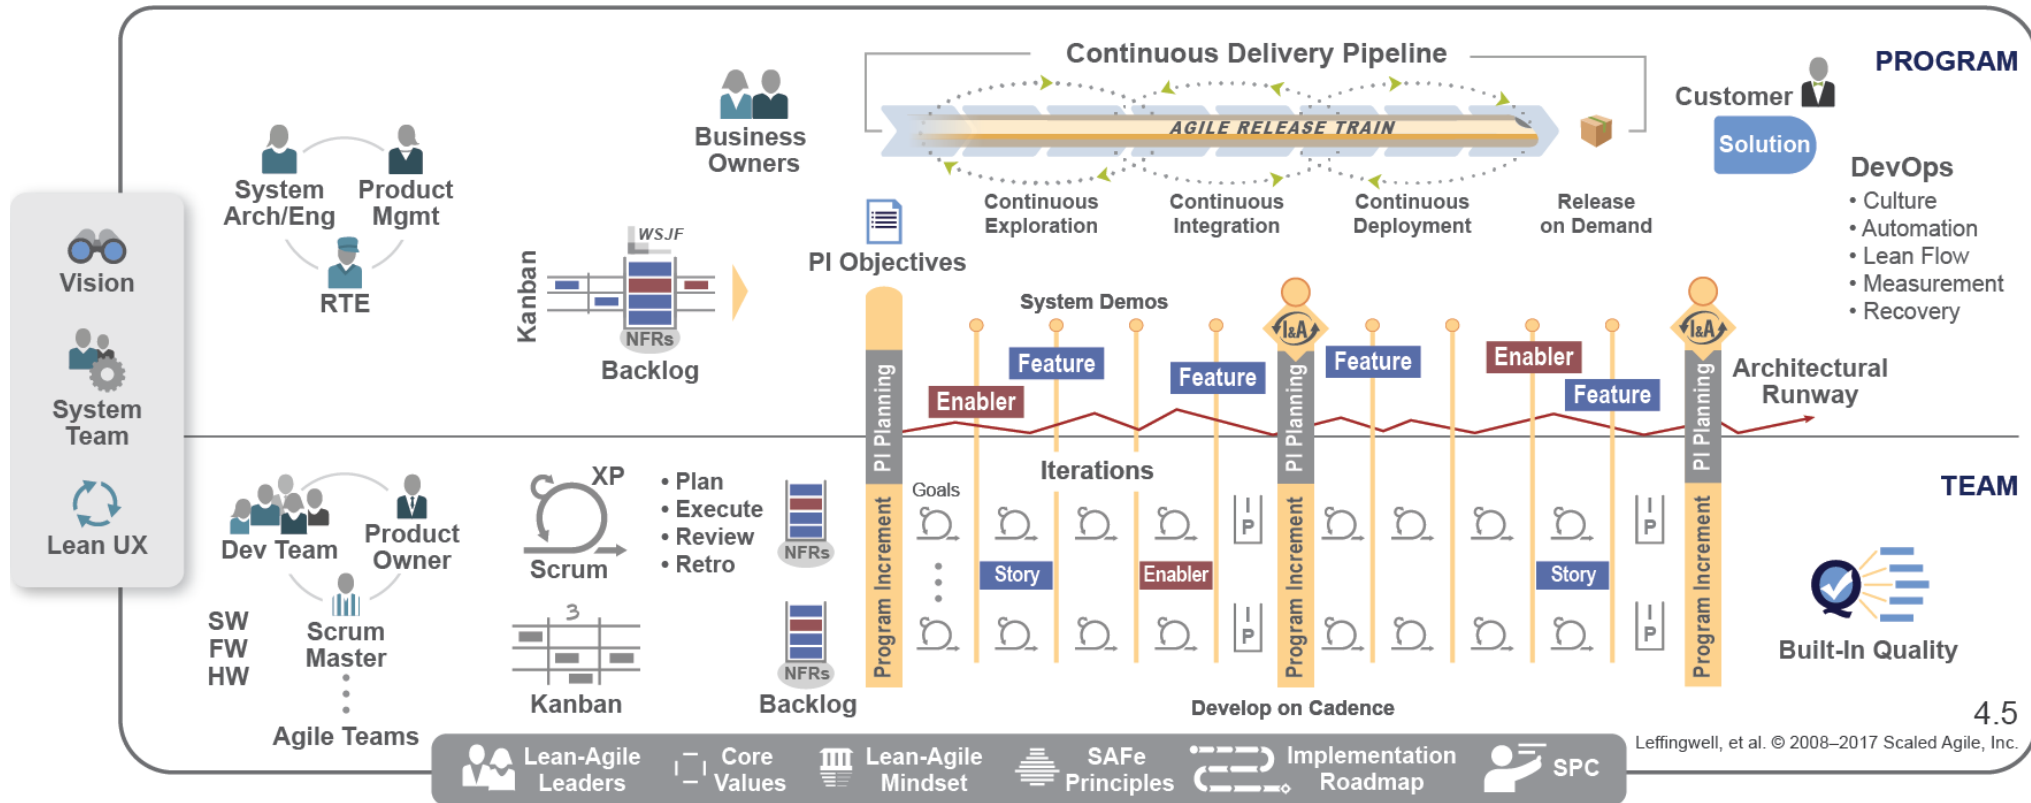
Continuous Delivery Pipeline

PROGRAM

AGILE RELEASE TRAIN

Customer

Solution

Business Owners

System Arch/Eng

Product Mgmt

RTE

Vision

System Team

Lean UX

WSJF

Kanban

NFRs

Backlog

PI Objectives

Continuous Exploration

Continuous Integration

Continuous Deployment

Release on Demand

DevOps
• Culture
• Automation
• Lean Flow
• Measurement
• Recovery

System Demos

I&A

I&A

Feature

Feature

Feature

Enabler

Enabler

Feature

Architectural Runway

PI Planning

PI Planning

PI Planning

Iterations

Goals

TEAM

Dev Team

Product Owner

XP

Scrum

• Plan
• Execute
• Review
• Retro

NFRs

Program Increment

Program Increment

Program Increment

Story

Enabler

Story

P

P

P

P

Built-In Quality

SW
FW
HW

Scrum Master

Agile Teams

3

Kanban

NFRs

Backlog

Develop on Cadence

4.5

Leffingwell, et al. © 2008–2017 Scaled Agile, Inc.

Lean-Agile Leaders

Core Values

Lean-Agile Mindset

SAFe Principles

Implementation Roadmap

SPC